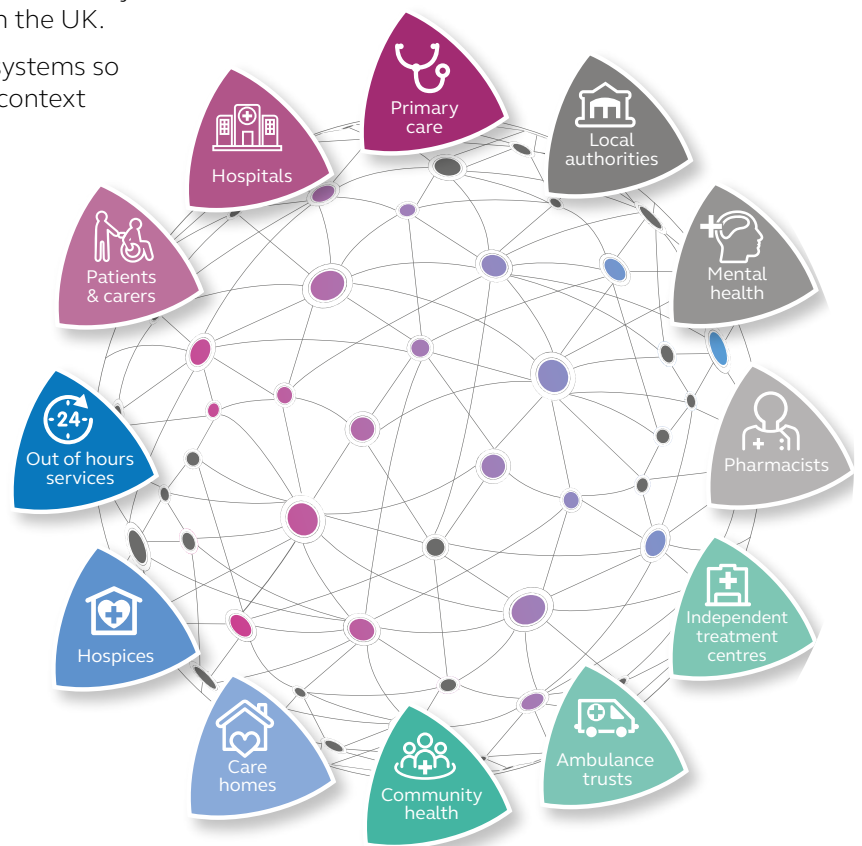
n the UK.

ystems so context

Primary care

Local authorities

Hospitals

Mental health

Patients & carers

Out of hours services

24

Pharmacists

Independent treatment centres

Hospices

Care homes

Community health

Ambulance trusts